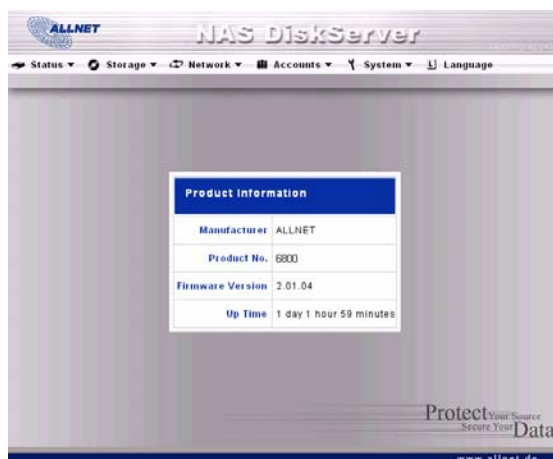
ALLNET

NAS DiskServer

Status ▾ Storage ▾ Network ▾ Accounts ▾ System ▾ Language

Product Information

| Manufacturer | ALLNET |
|---|---|
| Product No. | 6800 |
| Firmware Version | 2.01.04 |
| Up Time | 1 day 1 hour 59 minutes |

Protect Your Source
Secure Your Data

www.allnet.de